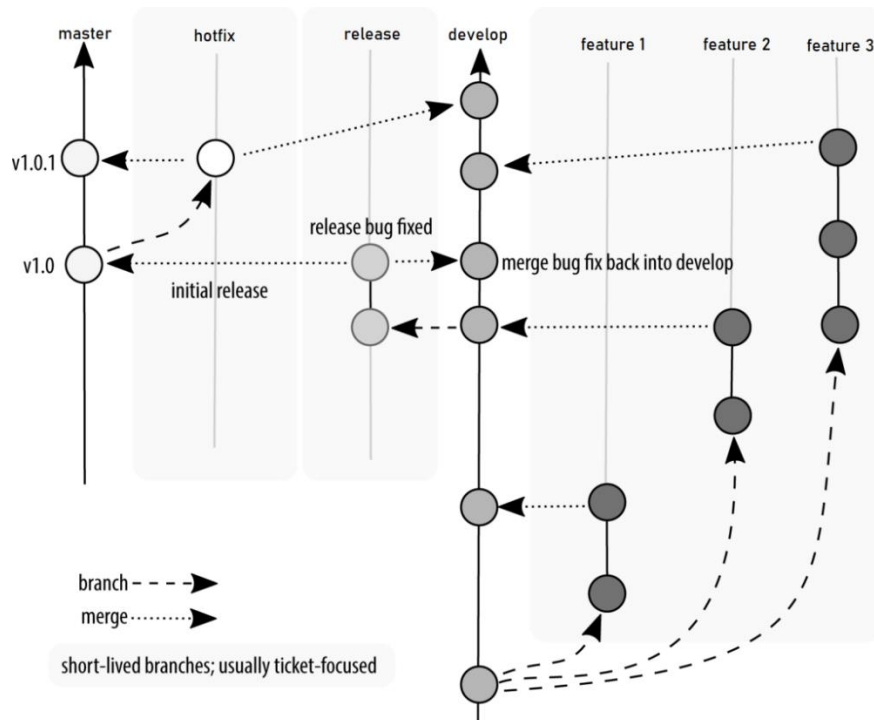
master

hotfix

release

develop

feature 1

feature 2

feature 3

v1.0.1

release bug fixed

v1.0

merge bug fix back into develop

initial release

branch

merge

short-lived branches; usually ticket-focused